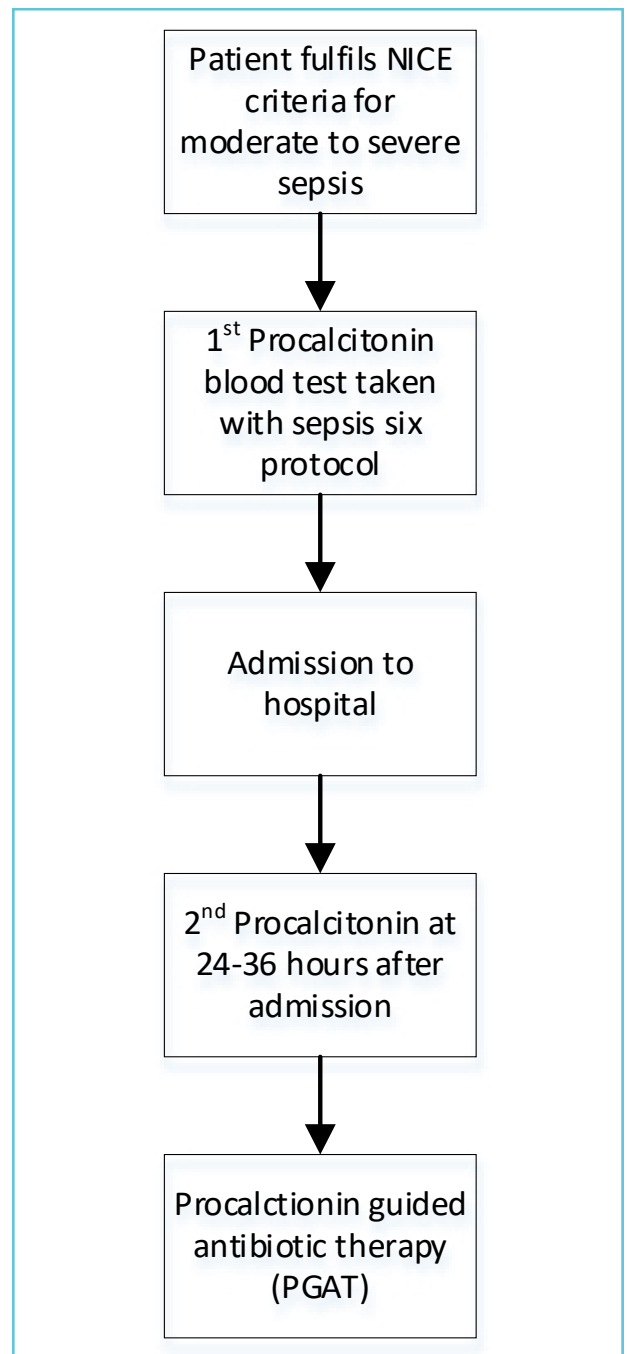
Patient fulfils NICE criteria for moderate to severe sepsis

1$^{st}$ Procalcitonin blood test taken with sepsis six protocol

Admission to hospital

2$^{nd}$ Procalcitonin at 24-36 hours after admission

Procalctionin guided antibiotic therapy (PGAT)